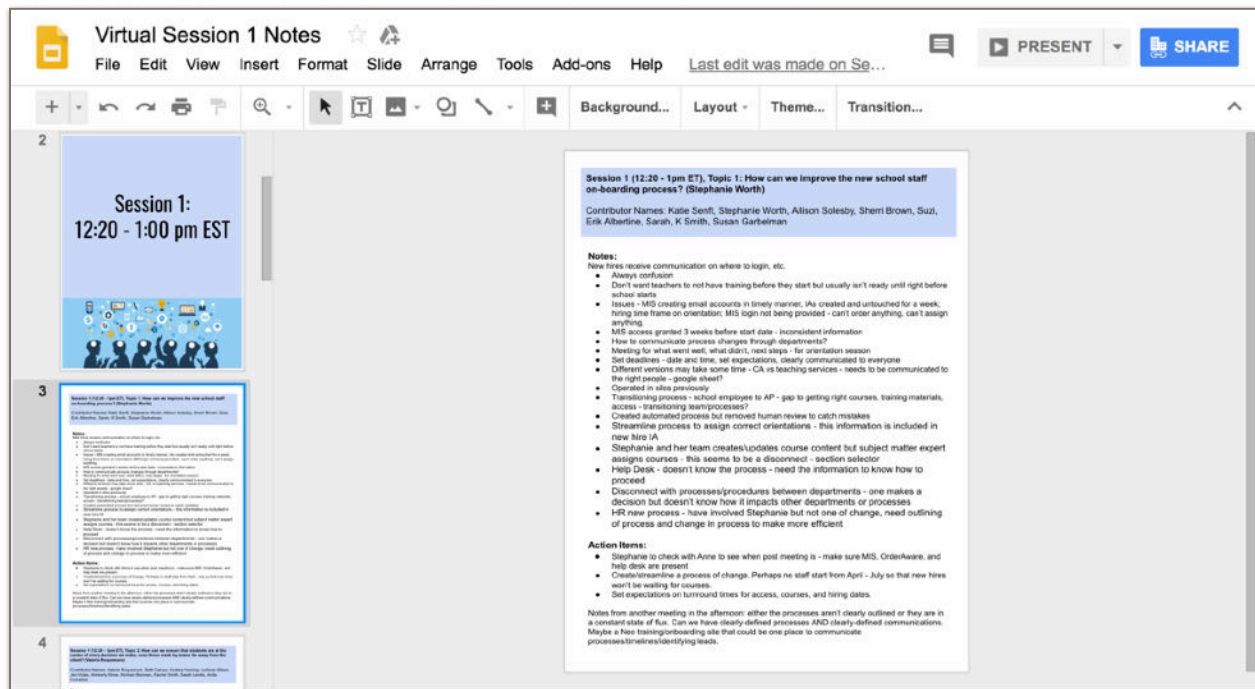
Virtual Session 1 Notes

File Edit View Insert Format Slide Arrange Tools Add-ons Help Last edit was made on Se...

PRESENT SHARE

Background... Layout Theme... Transition...

2

Session 1:
12:20 - 1:00 pm EST

3

4

Session 1 (12:20 - 1pm ET), Topic 1: How can we improve the new school staff on-boarding process? (Stephanie Worth)

Contributor Names: Katie Senft, Stephanie Worth, Allison Solesby, Sherri Brown, Suzi, Erik Albertine, Sarah, K Smith, Susan Garbelman

Notes:
New hires receive communication on where to login, etc.
- Always confusion
- Don't want teachers to not have training before they start but usually isn't ready until right before school starts
- Issues - MIS creating email accounts in timely manner, IAs created and untouched for a week; hiring time frame on orientation; MIS login not being provided - can't order anything, can't assign anything
- MIS access granted 3 weeks before start date - inconsistent information
- How to communicate process changes through departments?
- Meeting for what went well, what didn't, next steps - for orientation season
- Set deadlines - date and time, set expectations, clearly communicated to everyone
- Different versions may take some time - CA vs teaching services - needs to be communicated to the right people - google sheet?
- Operated in silos previously
- Transitioning process - school employee to AP - gap to getting right courses, training materials, access - transitioning team/processes?
- Created automated process but removed human review to catch mistakes
- Streamline process to assign correct orientations - this information is included in new hire IA
- Stephanie and her team creates/updates course content but subject matter expert assigns courses - this seems to be a disconnect - section selector
- Help Desk - doesn't know the process - need the information to know how to proceed
- Disconnect with processes/procedures between departments - one makes a decision but doesn't know how it impacts other departments or processes
- HR new process - have involved Stephanie but not one of change, need outlining of process and change in process to make more efficient

Action Items:
- Stephanie to check with Anne to see when post meeting is - make sure MIS, OrderAware, and help desk are present
- Create/streamline a process of change. Perhaps no staff start from April - July so that new hires won't be waiting for courses.
- Set expectations on turnround times for access, courses, and hiring dates.

Notes from another meeting in the afternoon: either the processes aren't clearly outlined or they are in a constant state of flux. Can we have clearly-defined processes AND clearly-defined communications. Maybe a Neo training/onboarding site that could be one place to communicate processes/timelines/identifying leads.